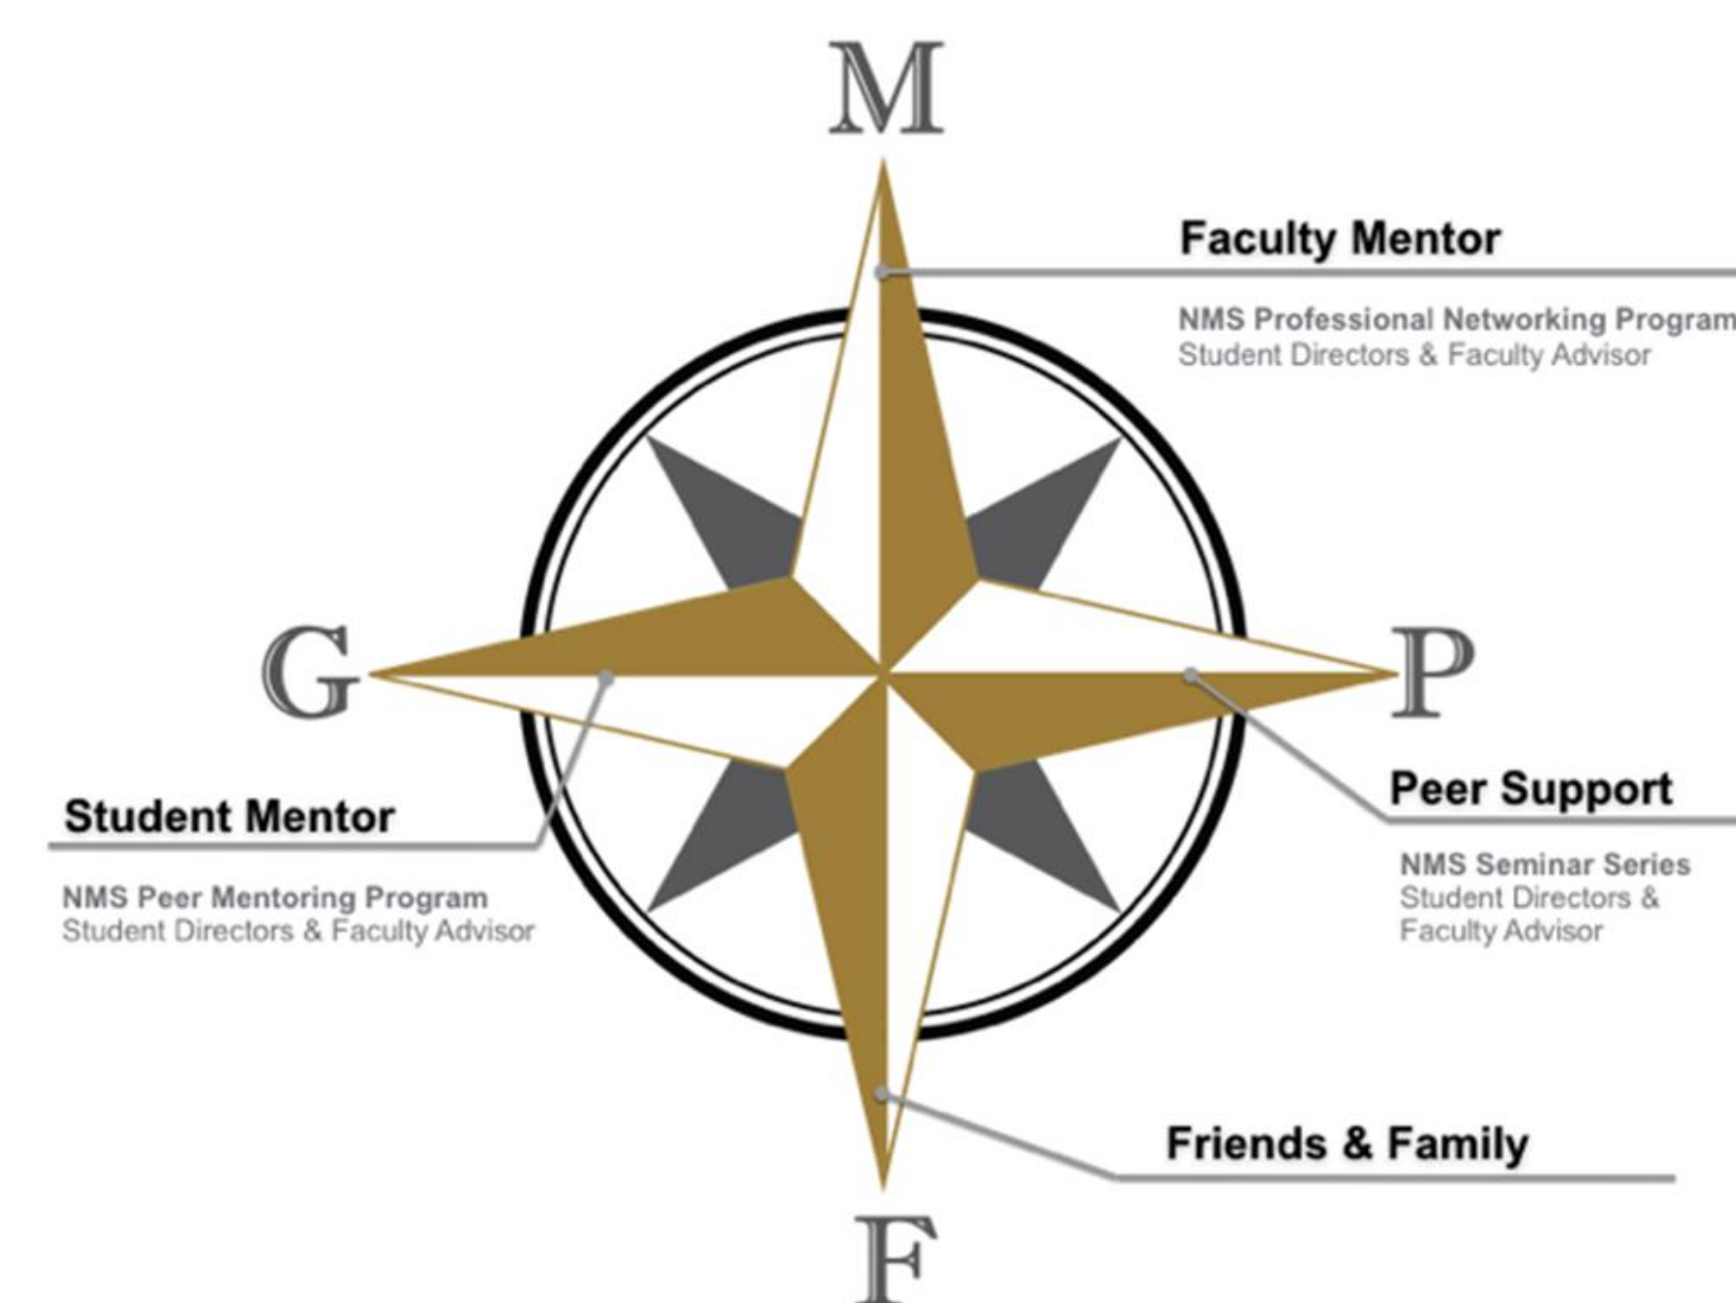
M

Faculty Mentor

NMS Professional Networking Program
Student Directors & Faculty Advisor

G

P

Student Mentor

NMS Peer Mentoring Program
Student Directors & Faculty Advisor

Peer Support

NMS Seminar Series
Student Directors & Faculty Advisor

Friends & Family

F